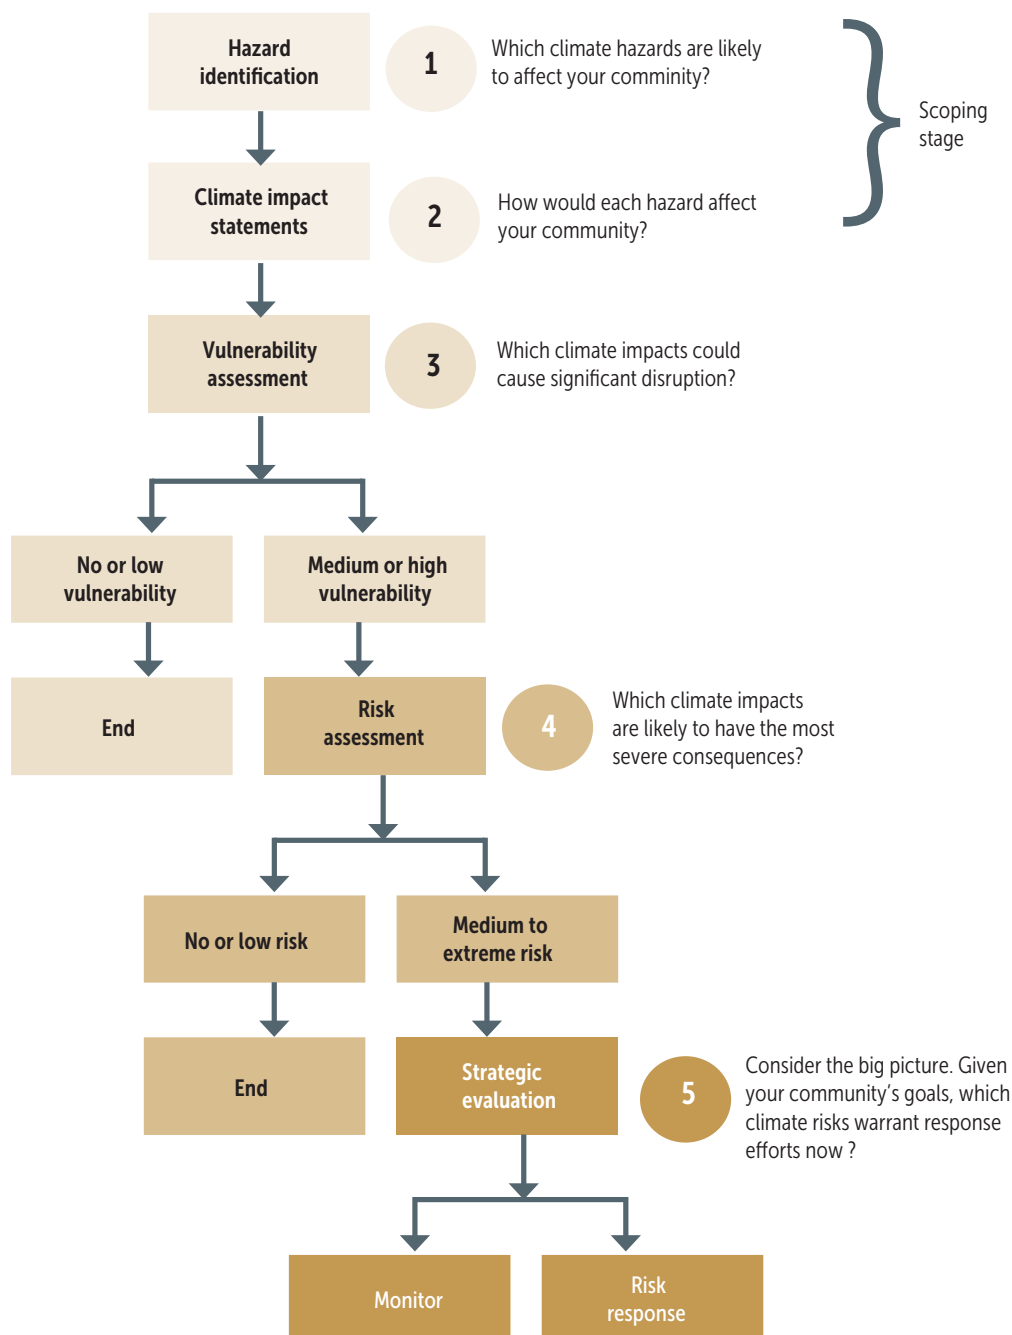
Hazard identification

1

Which climate hazards are likely to affect your comminity?

Scoping stage

Climate impact statements

2

How would each hazard affect your community?

Vulnerability assessment

3

Which climate impacts could cause significant disruption?

No or low vulnerability

Medium or high vulnerability

End

Risk assessment

4

Which climate impacts are likely to have the most severe consequences?

No or low risk

Medium to extreme risk

End

Strategic evaluation

5

Consider the big picture. Given your community's goals, which climate risks warrant response efforts now ?

Monitor

Risk response